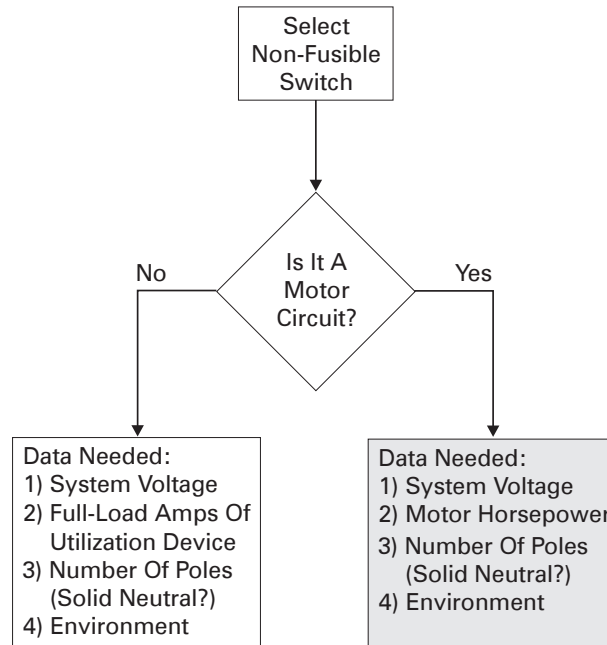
Select Non-Fusible Switch

Is It A Motor Circuit?

No

Yes

Data Needed:
1) System Voltage
2) Full-Load Amps Of Utilization Device
3) Number Of Poles (Solid Neutral?)
4) Environment

Data Needed:
1) System Voltage
2) Motor Horsepower
3) Number Of Poles (Solid Neutral?)
4) Environment